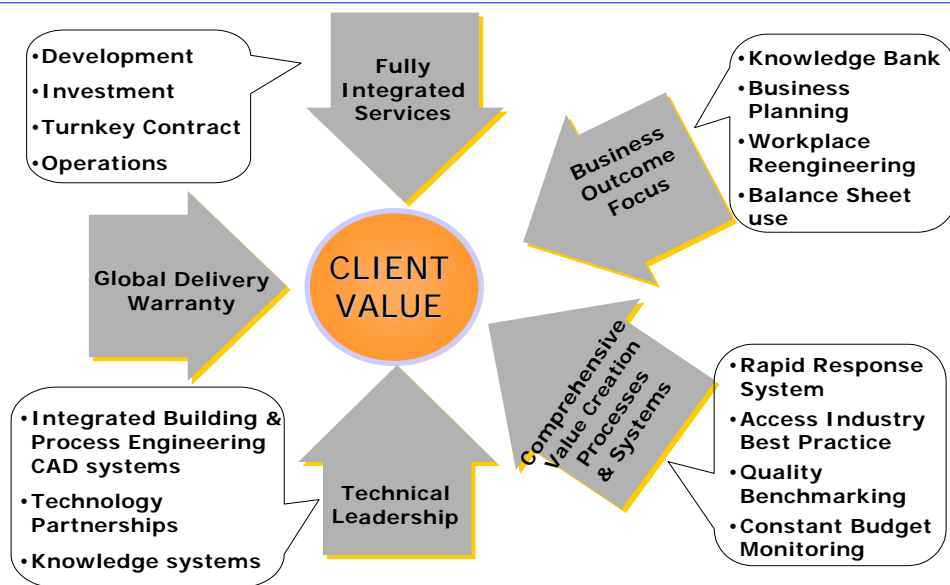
•Development
•Investment
•Turnkey Contract
•Operations

Fully Integrated Services

Business Outcome Focus

•Knowledge Bank
•Business Planning
•Workplace Reengineering
•Balance Sheet use

Global Delivery Warranty

CLIENT VALUE

Comprehensive Value Creation Processes & Systems

•Rapid Response System
•Access Industry Best Practice
•Quality Benchmarking
•Constant Budget Monitoring

•Integrated Building & Process Engineering CAD systems
•Technology Partnerships
•Knowledge systems

Technical Leadership